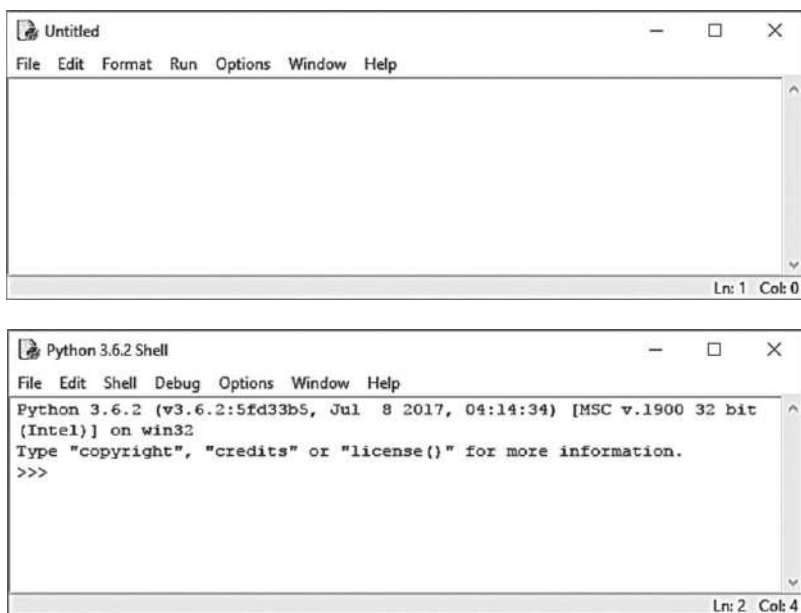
Untitled

File Edit Format Run Options Window Help

Ln: 1 Col: 0

Python 3.6.2 Shell

File Edit Shell Debug Options Window Help

Python 3.6.2 (v3.6.2:5fd33b5, Jul 8 2017, 04:14:34) [MSC v.1900 32 bit (Intel)] on win32
Type "copyright", "credits" or "license()" for more information.
>>>

Ln: 2 Col: 4